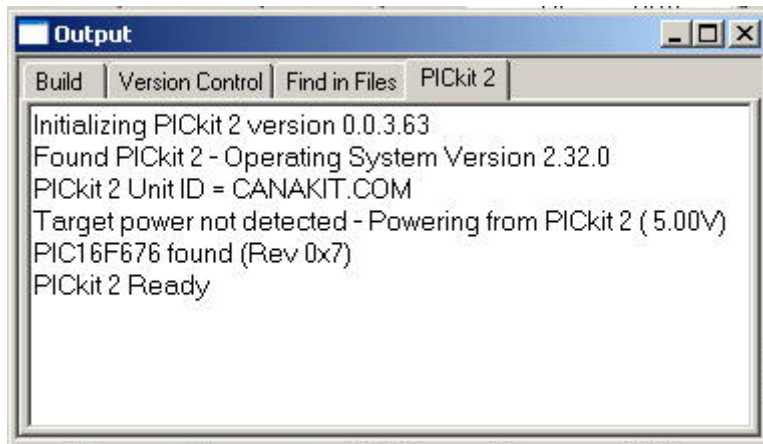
Output

Build | Version Control | Find in Files | PICkit 2

Initializing PICkit 2 version 0.0.3.63
Found PICkit 2 - Operating System Version 2.32.0
PICkit 2 Unit ID = CANAKIT.COM
Target power not detected - Powering from PICkit 2 ( 5.00V)
PIC16F676 found (Rev 0x7)
PICkit 2 Ready